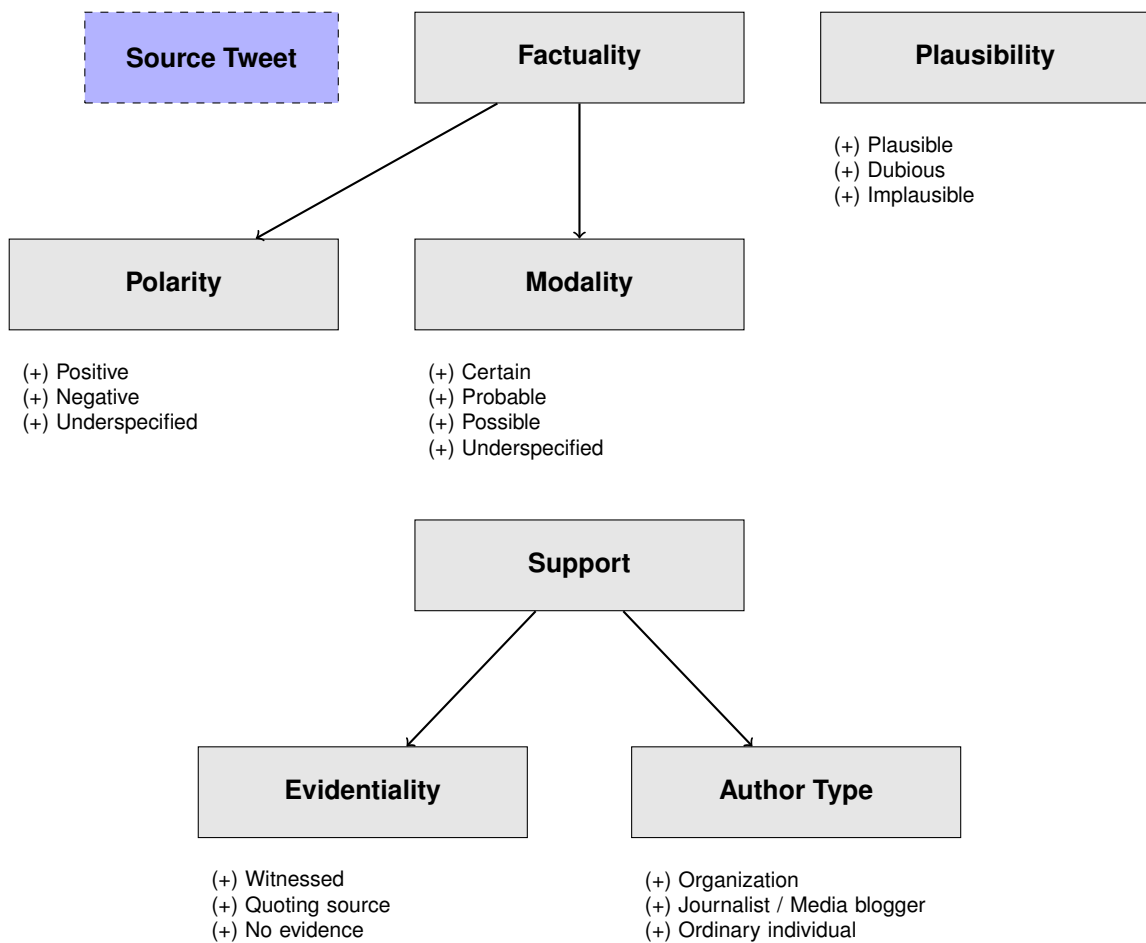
Source Tweet

Factuality

Plausibility

(+) Plausible
(+) Dubious
(+) Implausible

Polarity

Modality

(+) Positive
(+) Negative
(+) Underspecified

(+) Certain
(+) Probable
(+) Possible
(+) Underspecified

Support

Evidentiality

Author Type

(+) Witnessed
(+) Quoting source
(+) No evidence

(+) Organization
(+) Journalist / Media blogger
(+) Ordinary individual